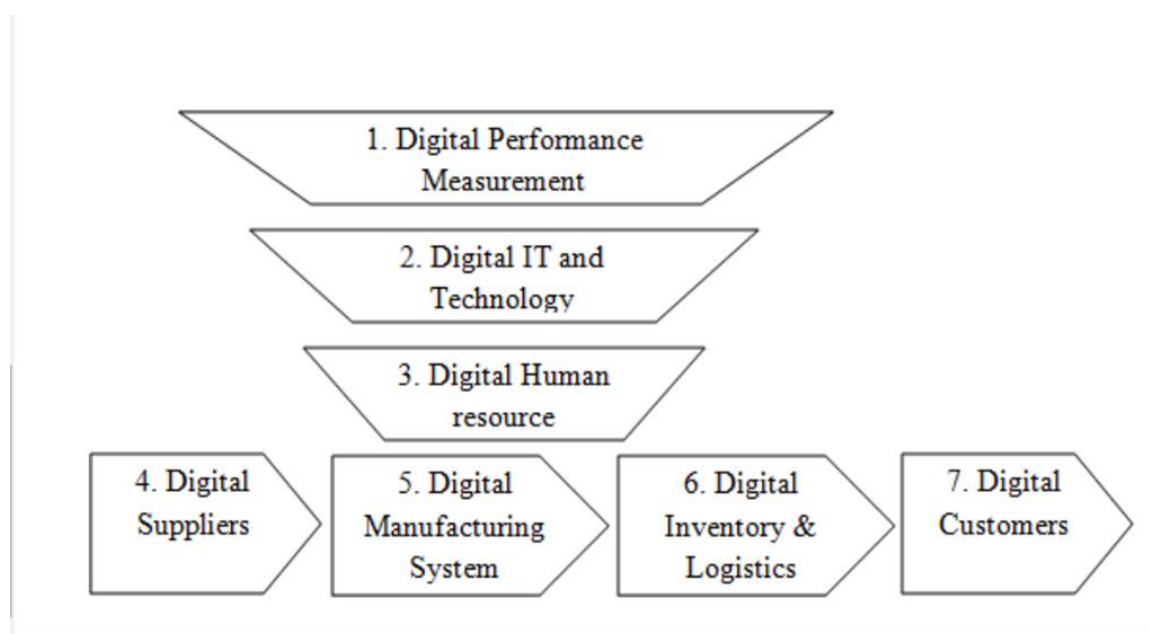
1. Digital Performance Measurement

2. Digital IT and Technology

3. Digital Human resource

4. Digital Suppliers

5. Digital Manufacturing System

6. Digital Inventory & Logistics

7. Digital Customers